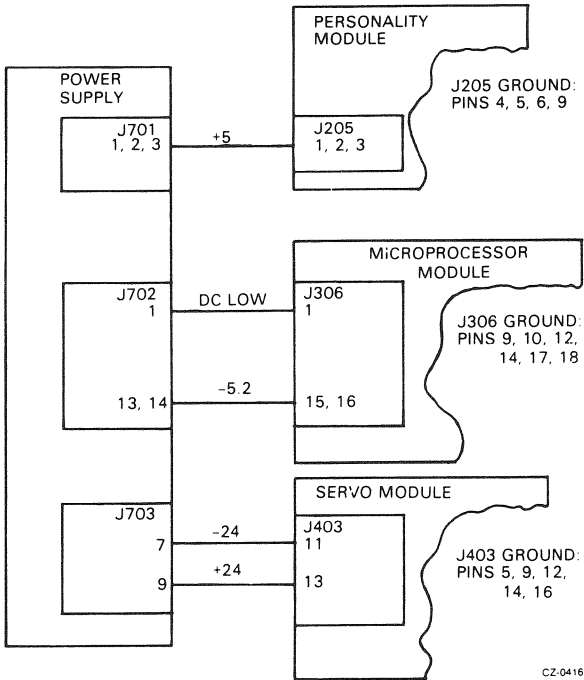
POWER SUPPLY

J701
1, 2, 3

+5

PERSONALITY MODULE

J205
1, 2, 3

J205 GROUND:
PINS 4, 5, 6, 9

J702
1

DC LOW

MICROPROCESSOR MODULE

J306
1

J306 GROUND:
PINS 9, 10, 12, 14, 17, 18

13, 14

−5.2

15, 16

SERVO MODULE

J703

7

−24

J403
11

J403 GROUND:
PINS 5, 9, 12, 14, 16

9

+24

13

CZ-0416